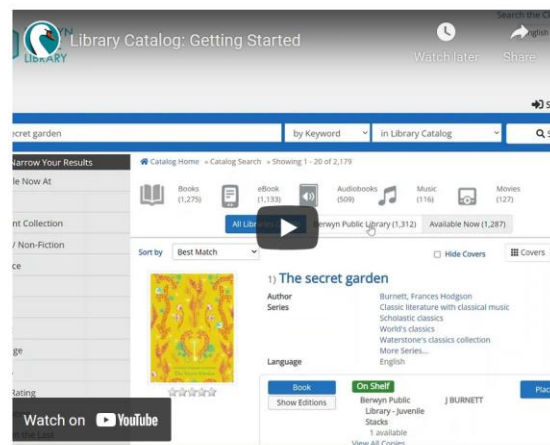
Library Catalog: Getting Started

Watch later

Share

Search the C

English

WYN LIBRARY

cret garden

by Keyword

in Library Catalog

Narrow Your Results

le Now At

nt Collection

/ Non-Fiction

ce

ge

Rating

Catalog Home » Catalog Search » Showing 1 - 20 of 2,179

Books (1,275)

eBook (1,133)

Audiobooks (509)

Music (116)

Movies (127)

All Libraries

Berwyn Public Library (1,312)

Available Now (1,287)

Sort by

Best Match

Hide Covers

Covers

1) The secret garden

Author

Burnett, Frances Hodgson

Series

Classic literature with classical music

Scholastic classics

World's classics

Waterstone's classics collection

More Series...

Language

English

Book

Show Editions

On Shelf

Berwyn Public Library - Juvenile Stacks

J BURNETT

1 available

View All Copies

Plac

Watch on YouTube